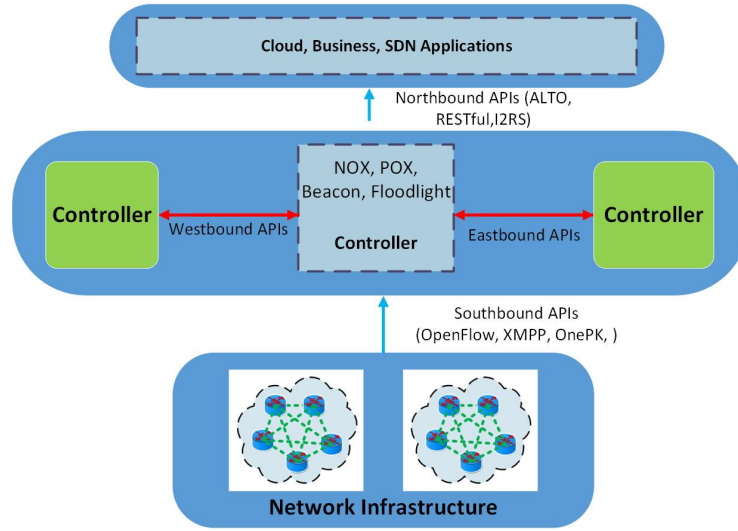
Cloud, Business, SDN Applications

Northbound APIs (ALTO, RESTful,I2RS)

Controller

Westbound APIs

NOX, POX, Beacon, Floodlight

Controller

Eastbound APIs

Controller

Southbound APIs (OpenFlow, XMPP, OnePK, )

Network Infrastructure